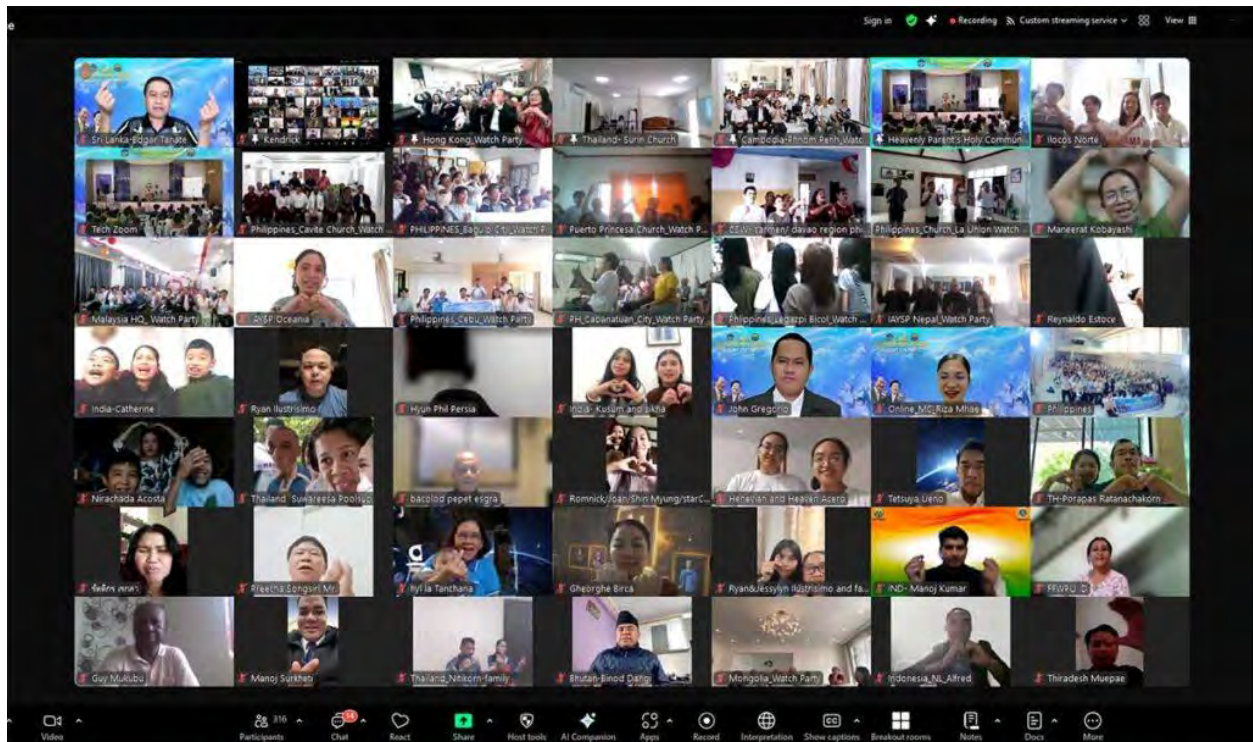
Sign in • Recording Custom streaming service View

Sri Lanka-Edgar Tanate
Kendrick
Hong Kong_Watch Party
Thailand- Surin Church
Cambodia-Phnom Penh Watc
Heavenly Parent's Holy Commun
Ilocos Norte
Tech Zoom
Philippines_Cavite Church_Watch
PHILIPPINES_Baguio City_Watch P
Puerto Princesa Church_Watch P...
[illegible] davao region phi
Philippines_Church_La Union Watch
Maneerat Kobayashi
Malaysia HQ_Watch Party
AYSP Oceania
Philippines_Cebu_Watch Party
PH_Cabanatuan_City_Watch Party
Philippines_Legazpi Bicol_Watch ...
IAYSP Nepal_Watch Party
Reynaldo Estoce
India-Catherine
Ryan Ilustrisimo
Hyun Phil Persia
India- Kusum and bikha
John Gregorio
Online_MC_Riza Mhae
Philippines
Nirachada Acosta
Thailand_Suwareesa Poolsup
bacolod pepet esgra
Romnick/Joan/Shin Myung/star...
Henelian and Heaven Acero
Tetsuya Ueno
TH-Porapas Ratanachakorn
จิรพัชร สกุลฯ
Preetha Songsiri Mr.
Ayla Tanchana
Gheorghe Birca
Ryan&Jessylyn Ilustrisimo and fa...
IND- Manoj Kumar
FFWPU_D
Guy Mukubu
Manoj Surkheti
Thailand_Nitikorn-family
Bhutan-Binod Dangi
Mongolia_Watch Party
Indonesia_NL_Alfred
Thiradesh Muepae

Video
316 Participants
Chat
React
Share
Host tools
AI Companion
Apps
Record
Interpretation
Show captions
Breakout rooms
Notes
Docs
More